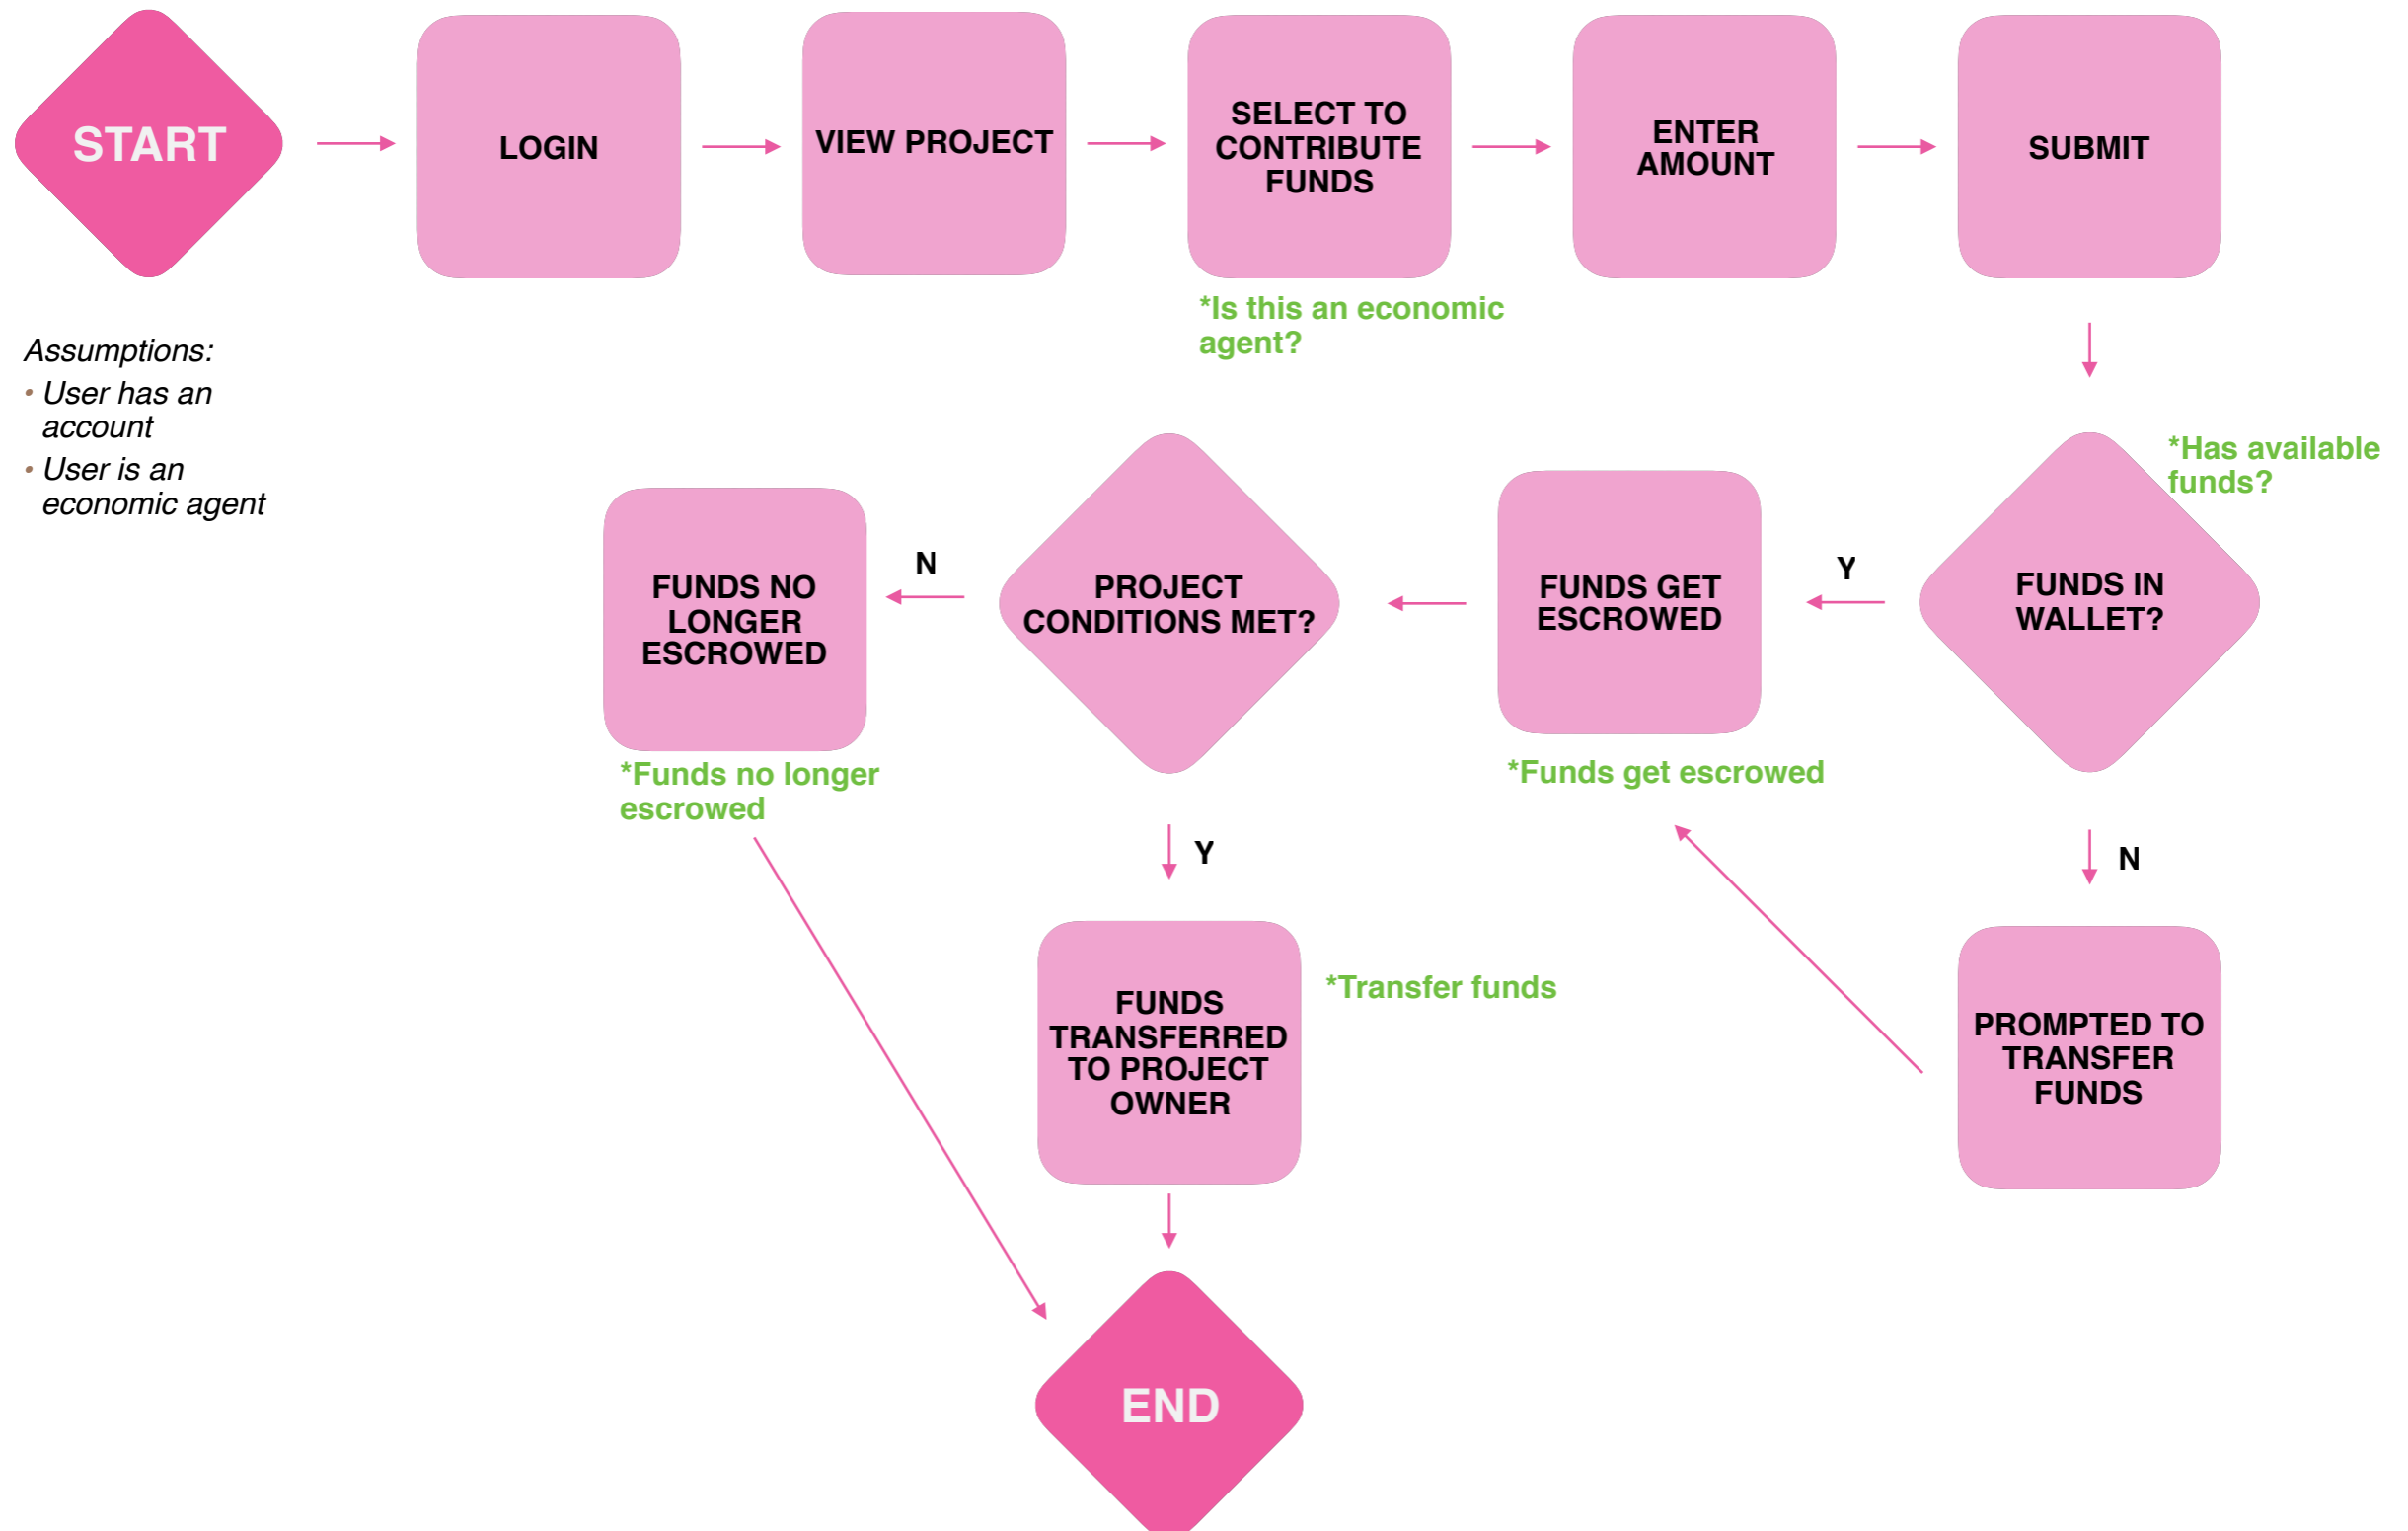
START

LOGIN

VIEW PROJECT

SELECT TO CONTRIBUTE FUNDS

*Is this an economic agent?

ENTER AMOUNT

SUBMIT

Assumptions:
• User has an account
• User is an economic agent

*Has available funds?

FUNDS IN WALLET?

Y

FUNDS GET ESCROWED

*Funds get escrowed

PROJECT CONDITIONS MET?

N

FUNDS NO LONGER ESCROWED

*Funds no longer escrowed

Y

FUNDS TRANSFERRED TO PROJECT OWNER

*Transfer funds

N

PROMPTED TO TRANSFER FUNDS

END